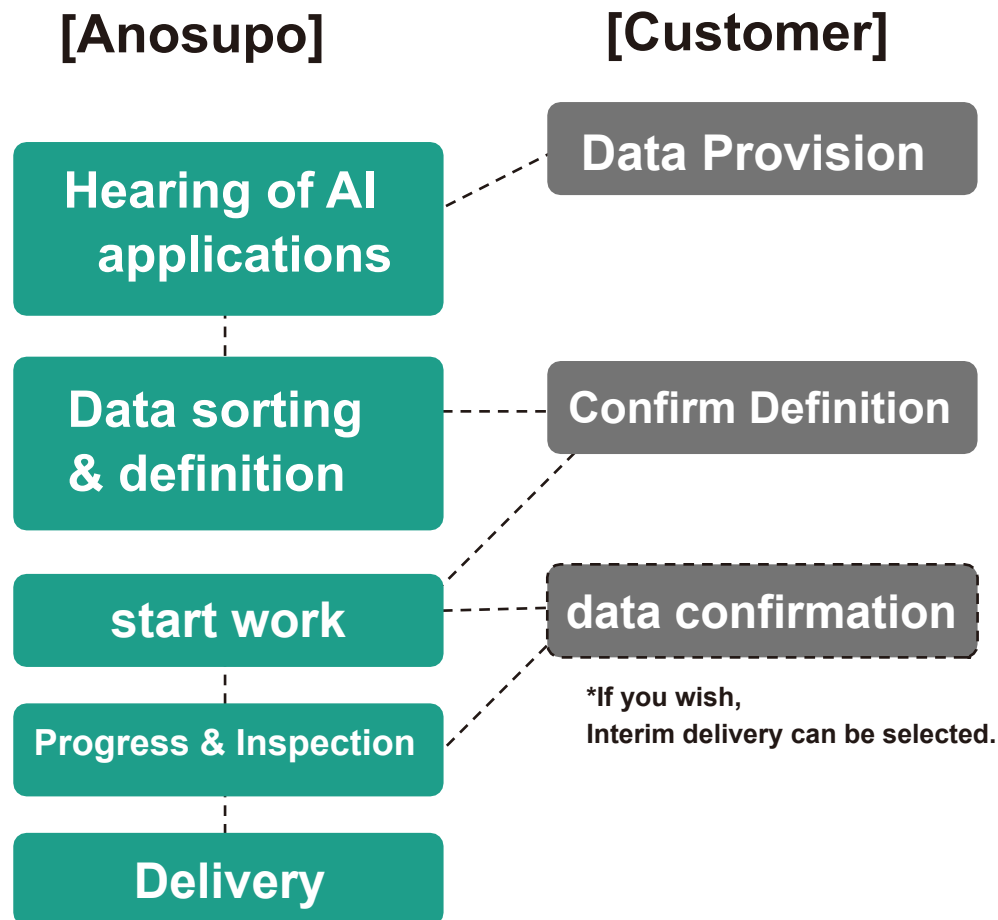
[Anosupo]

[Customer]

Hearing of AI applications

Data Provision

Data sorting & definition

Confirm Definition

start work

data confirmation

*If you wish,
Interim delivery can be selected.

Progress & Inspection

Delivery